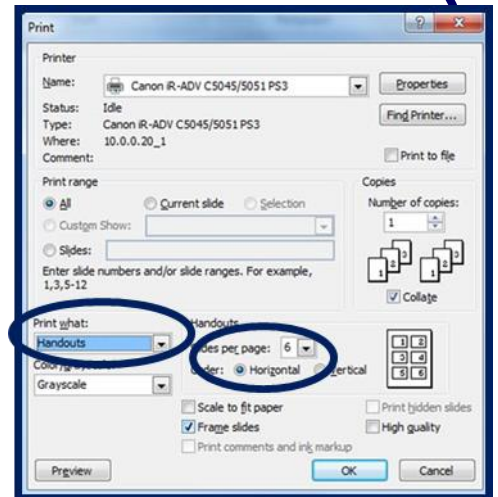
Print

?

Printer

Name: Canon iR-ADV C5045/5051 PS3

Properties

Status: Idle

Type: Canon iR-ADV C5045/5051 PS3

Where: 10.0.0.20_1

Comment:

Find Printer...

Print to file

Print range

All

Current slide

Selection

Custom Show:

Slides:

Enter slide numbers and/or slide ranges. For example, 1,3,5-12

Copies

Number of copies:

1

Collate

Print what:

Handouts

Color/grayscale:

Grayscale

Handouts

Slides per page: 6

Order: Horizontal Vertical

1 2
3 4
5 6

Scale to fit paper

Frame slides

Print comments and ink markup

Print hidden slides

High quality

Preview

OK

Cancel